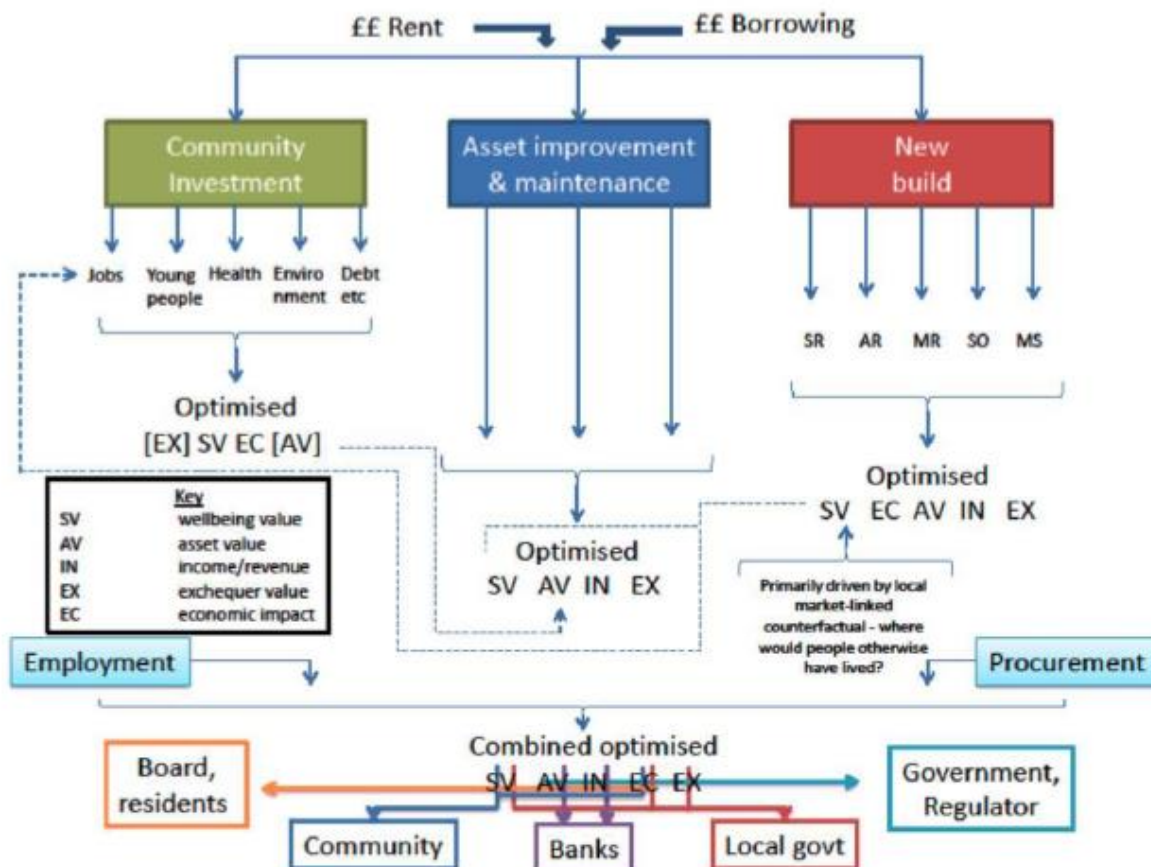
££ Rent

££ Borrowing

Community Investment

Asset improvement & maintenance

New build

Jobs

Young people

Health

Enviro nment

Debt etc

SR

AR

MR

SO

MS

Optimised
[EX] SV EC [AV]

Optimised
SV EC AV IN EX

Key
| | |
|---|---|
| SV | wellbeing value |
| AV | asset value |
| IN | income/revenue |
| EX | exchequer value |
| EC | economic impact |

Optimised
SV AV IN EX

Primarily driven by local market-linked counterfactual - where would people otherwise have lived?

Employment

Procurement

Combined optimised
SV AV IN EC EX

Board, residents

Government, Regulator

Community

Banks

Local govt